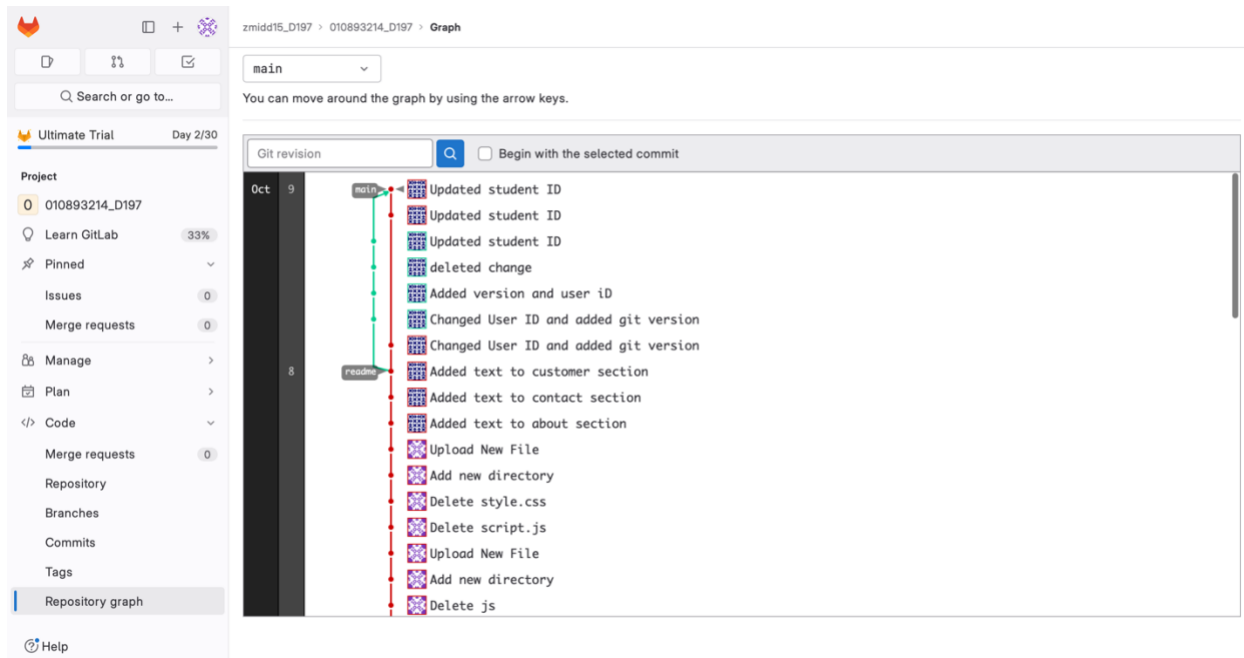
Search or go to...

Ultimate Trial Day 2/30

Project

O 010893214_D197

Learn GitLab 33%

Pinned

Issues 0

Merge requests 0

Manage

Plan

Code

Merge requests 0

Repository

Branches

Commits

Tags

Repository graph

Help

zmidd15_D197 > 010893214_D197 > Graph

main

You can move around the graph by using the arrow keys.

Git revision

Begin with the selected commit

Oct 9

8

main

readme

Updated student ID
Updated student ID
Updated student ID
deleted change
Added version and user iD
Changed User ID and added git version
Changed User ID and added git version
Added text to customer section
Added text to contact section
Added text to about section
Upload New File
Add new directory
Delete style.css
Delete script.js
Upload New File
Add new directory
Delete js